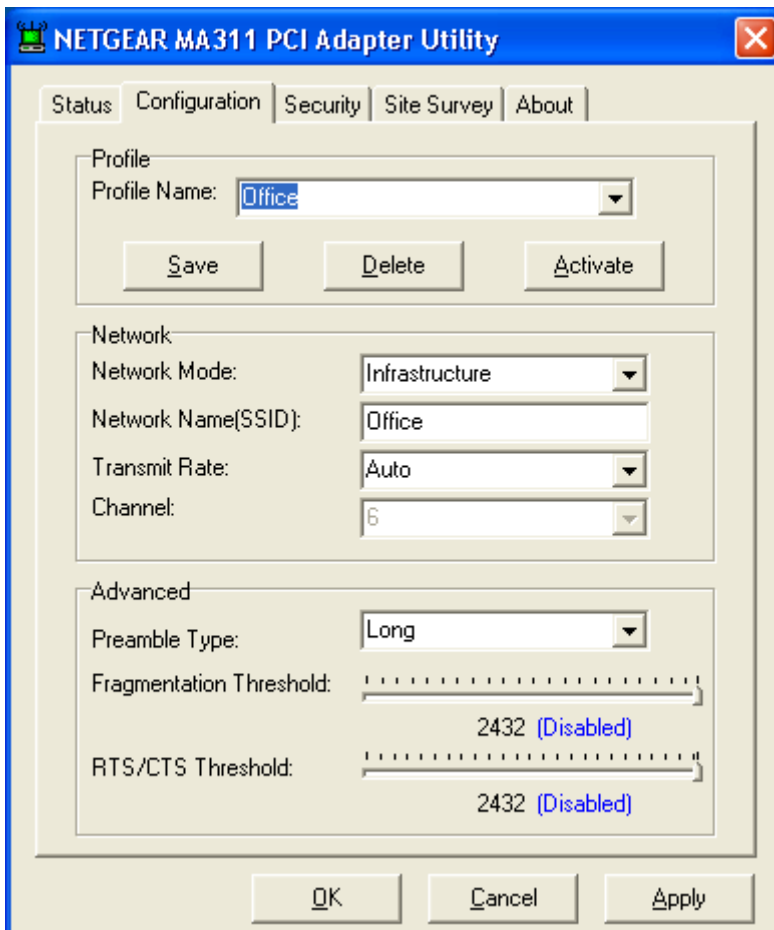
NETGEAR MA311 PCI Adapter Utility

Status | Configuration | Security | Site Survey | About

Profile
Profile Name: Office

Save | Delete | Activate

Network
Network Mode: Infrastructure
Network Name(SSID): Office
Transmit Rate: Auto
Channel: 6

Advanced
Preamble Type: Long
Fragmentation Threshold:
2432 (Disabled)
RTS/CTS Threshold:
2432 (Disabled)

OK | Cancel | Apply